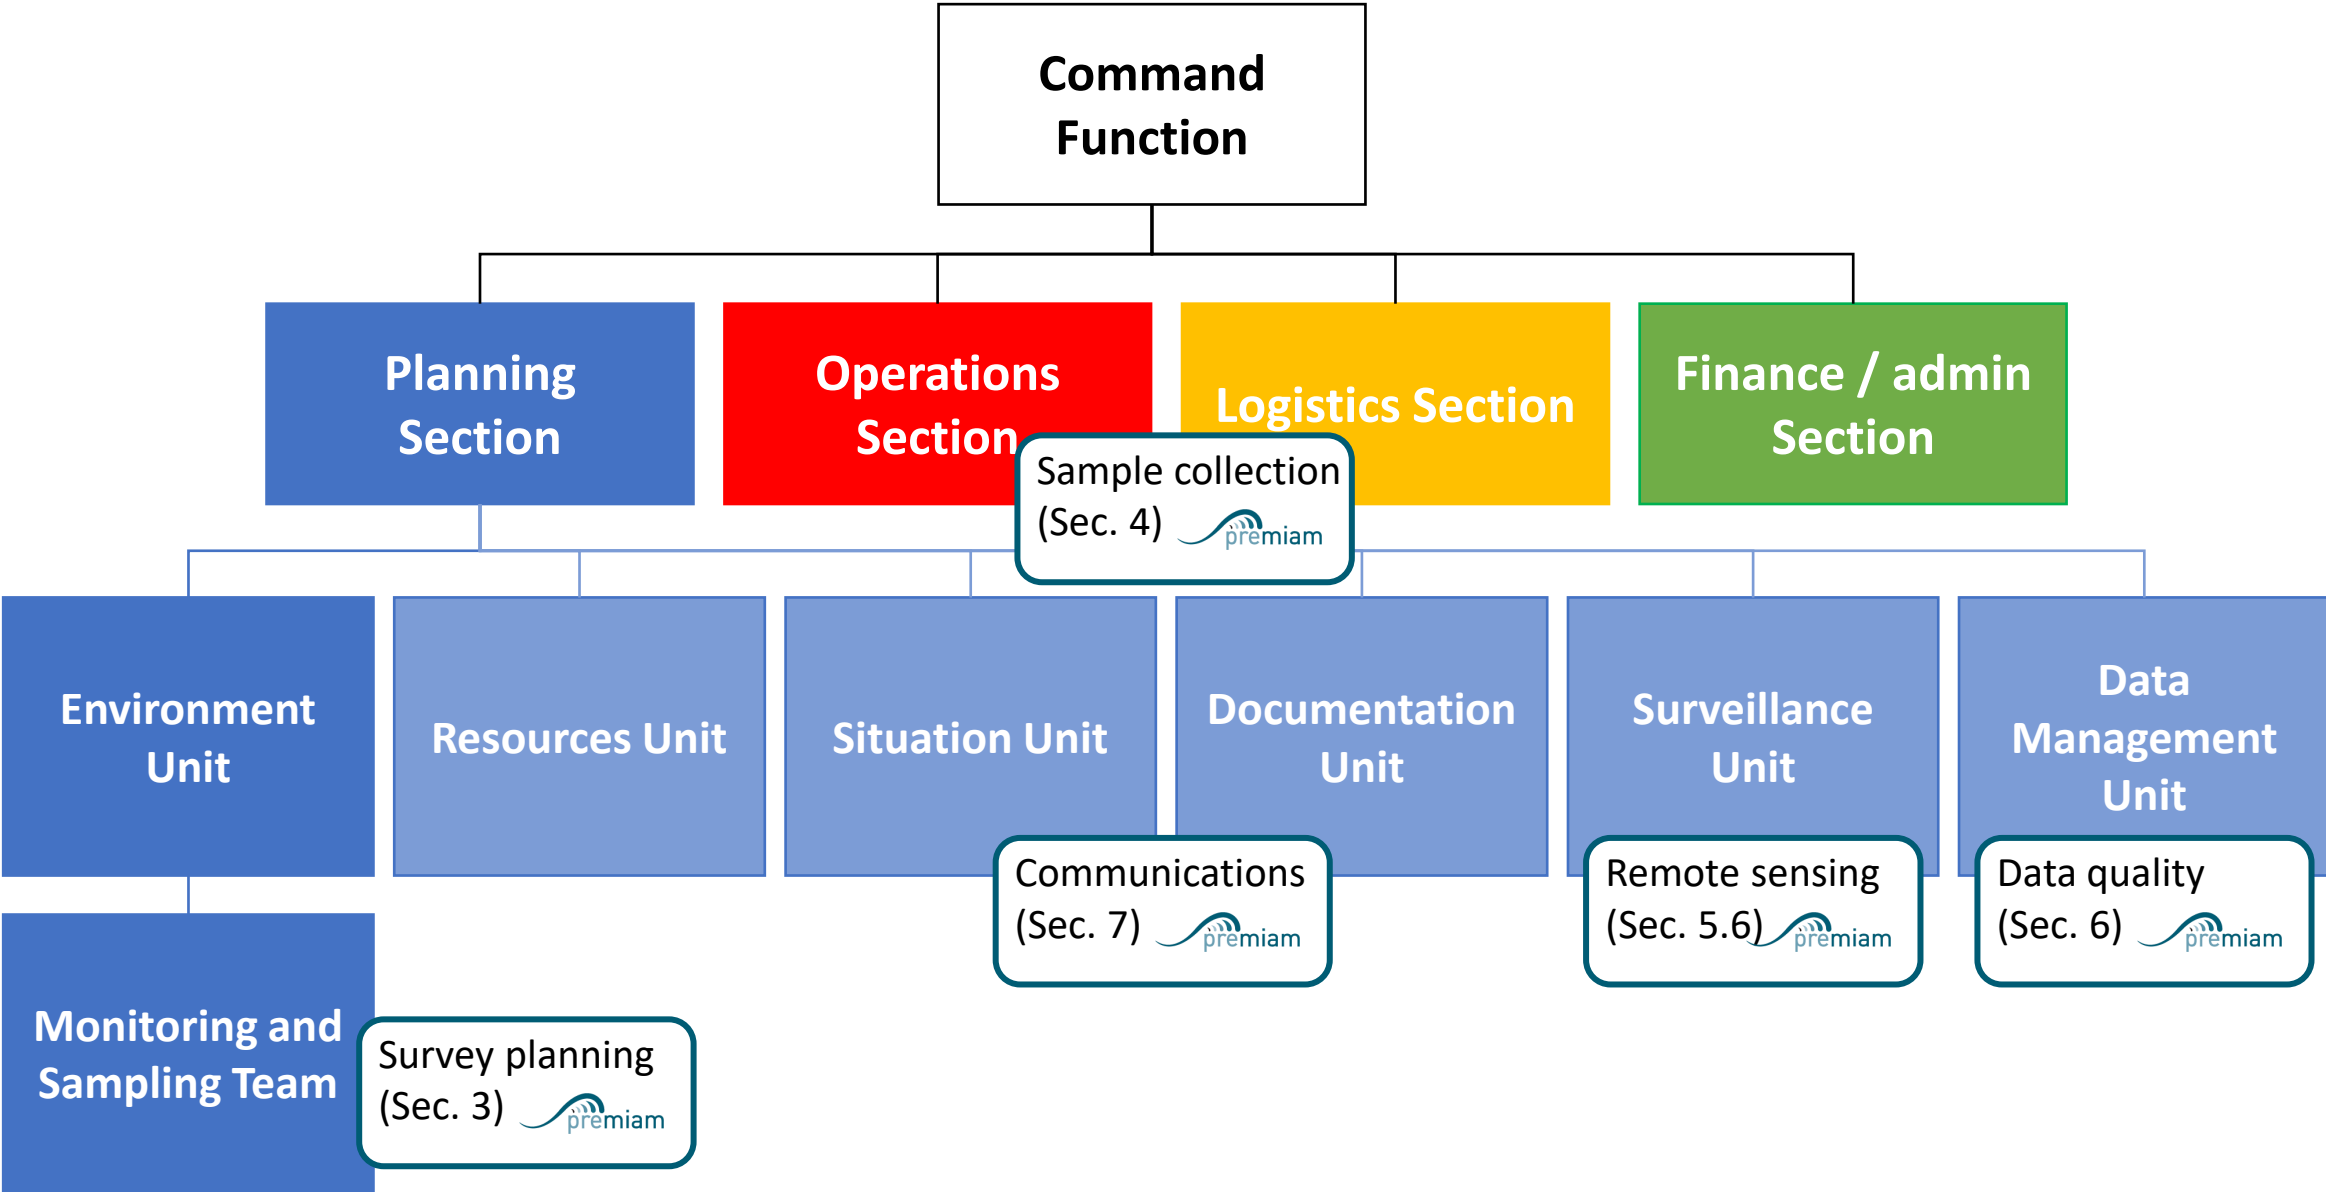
Command Function

Planning Section

Operations Section

Logistics Section

Finance / admin Section

Sample collection (Sec. 4) premiam

Environment Unit

Resources Unit

Situation Unit

Documentation Unit

Surveillance Unit

Data Management Unit

Communications (Sec. 7) premiam

Remote sensing (Sec. 5.6) premiam

Data quality (Sec. 6) premiam

Monitoring and Sampling Team

Survey planning (Sec. 3) premiam